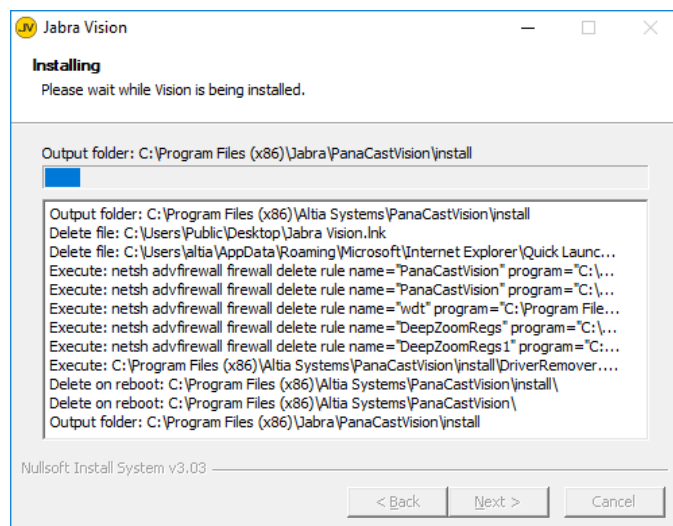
JV Jabra Vision

Installing
Please wait while Vision is being installed.

Output folder: C:\Program Files (x86)\Jabra\PanaCastVision\install

Output folder: C:\Program Files (x86)\Altia Systems\PanaCastVision\install
Delete file: C:\Users\Public\Desktop\Jabra Vision.lnk
Delete file: C:\Users\altia\AppData\Roaming\Microsoft\Internet Explorer\Quick Launc...
Execute: netsh advfirewall firewall delete rule name="PanaCastVision" program="C:\...
Execute: netsh advfirewall firewall delete rule name="PanaCastVision" program="C:\...
Execute: netsh advfirewall firewall delete rule name="wdt" program="C:\Program File...
Execute: netsh advfirewall firewall delete rule name="DeepZoomRegs" program="C:\...
Execute: netsh advfirewall firewall delete rule name="DeepZoomRegs1" program="C:...
Execute: C:\Program Files (x86)\Altia Systems\PanaCastVision\install\DriverRemover....
Delete on reboot: C:\Program Files (x86)\Altia Systems\PanaCastVision\install\
Delete on reboot: C:\Program Files (x86)\Altia Systems\PanaCastVision\
Output folder: C:\Program Files (x86)\Jabra\PanaCastVision\install

Nullsoft Install System v3.03

< Back Next > Cancel